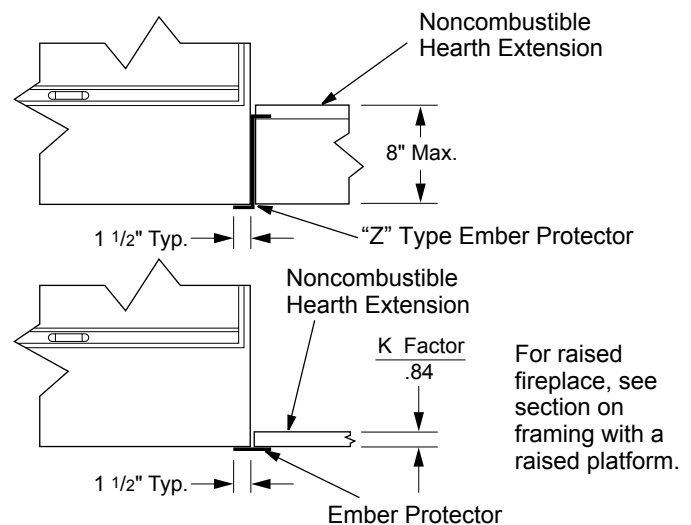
Noncombustible Hearth Extension

8" Max.

1 1/2" Typ.

"Z" Type Ember Protector

Noncombustible Hearth Extension

K Factor
.84

For raised fireplace, see section on framing with a raised platform.

1 1/2" Typ.

Ember Protector